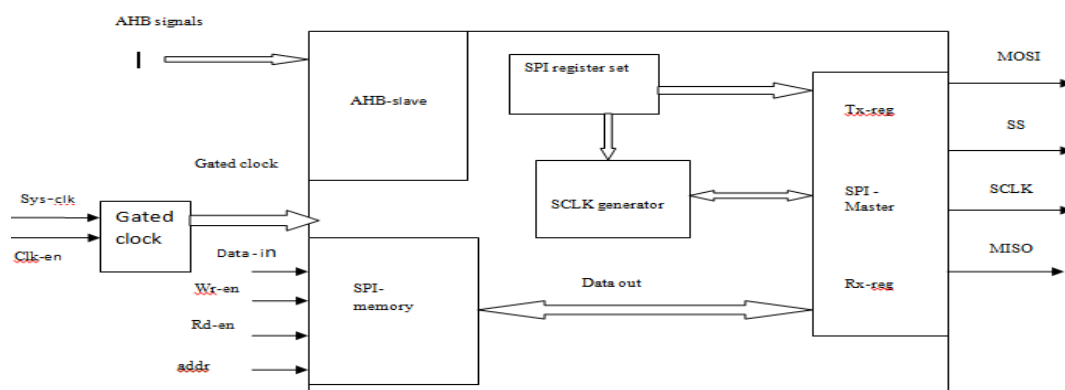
AHB signals

AHB-slave

SPI register set

MOSI

Tx-reg

SS

Gated clock

SCLK generator

SPI - Master

SCLK

Sys-clk

Gated clock

Clk-en

Data - in

MISO

SPI- memory

Data out

Wr-en

Rx-reg

Rd-en

addr